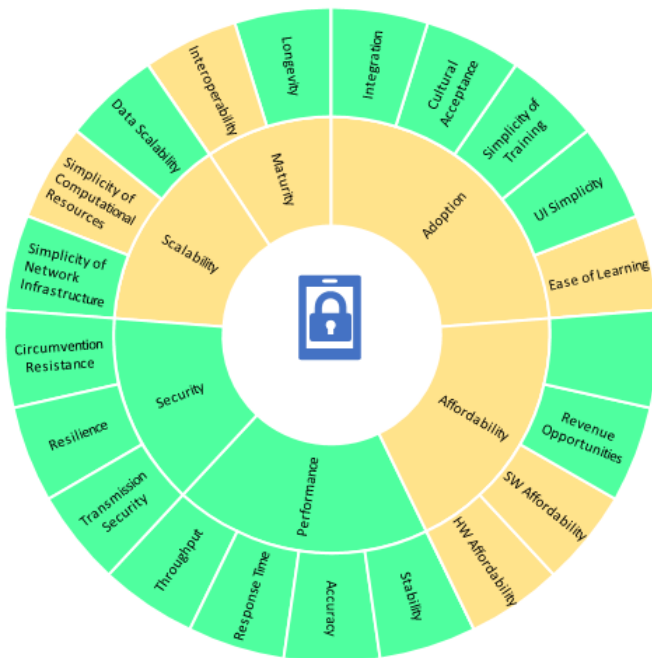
Longevity
Integration
Interoperability
Cultural Acceptance
Data Scalability
Simplicity of Training
Maturity
UI Simplicity
Simplicity of Computational Resources
Adoption
Scalability
Simplicity of Network Infrastructure
Ease of Learning
Circumvention Resistance
Security
Affordability
Resilience
Revenue Opportunities
Performance
Transmission Security
SW Affordability
HW Affordability
Throughput
Response Time
Accuracy
Stability